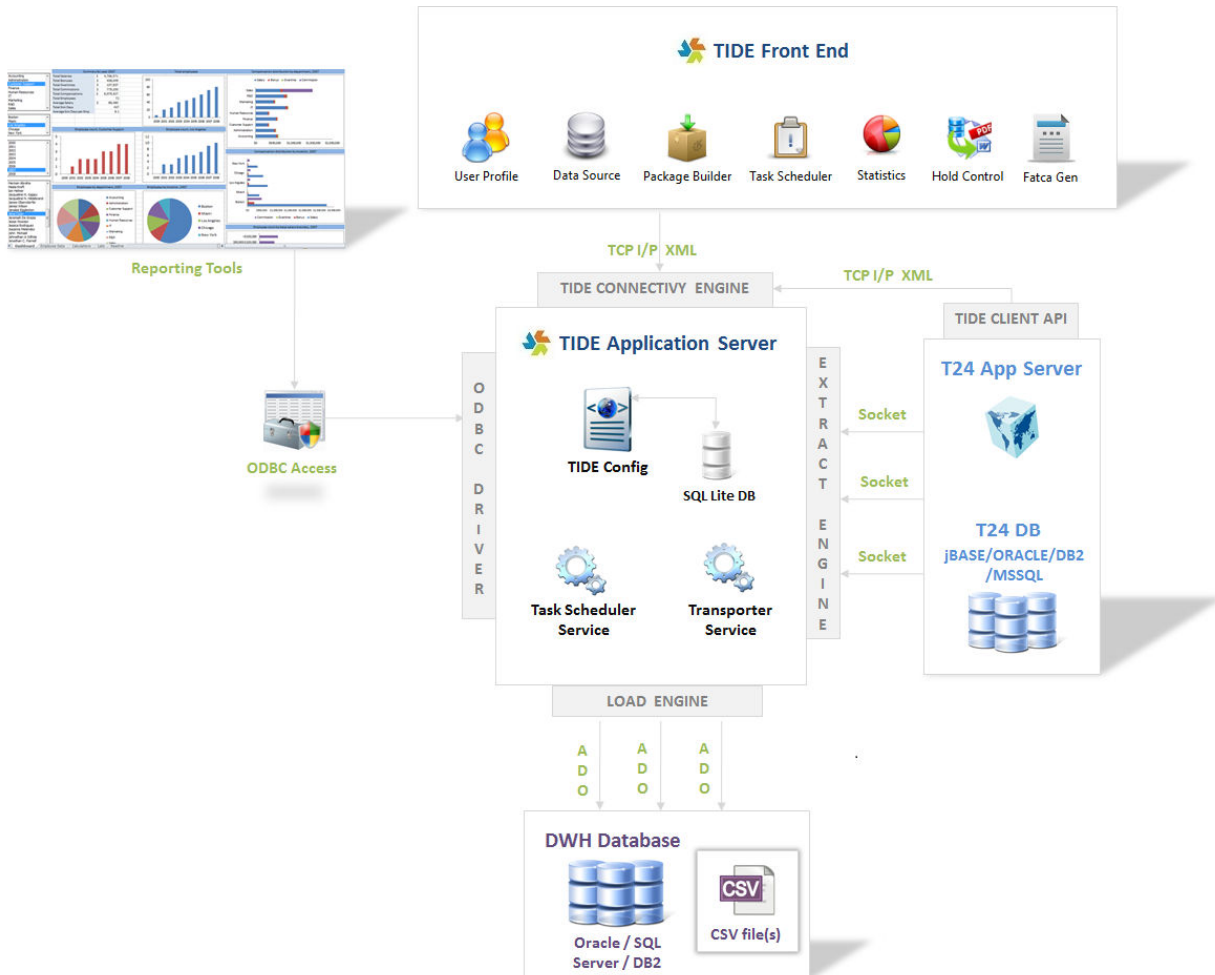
TIDE Front End

User Profile
Data Source
Package Builder
Task Scheduler
Statistics
Hold Control
Fatca Gen

Reporting Tools

TCP I/P XML

TCP I/P XML

TIDE CONNECTIVY ENGINE

TIDE CLIENT API

TIDE Application Server

ODBC DRIVER

EXTRACT ENGINE

TIDE Config

SQL Lite DB

Task Scheduler Service

Transporter Service

ODBC Access

T24 App Server

Socket
Socket
Socket

T24 DB
jBASE/ORACLE/DB2 /MSSQL

LOAD ENGINE

ADO
ADO
ADO

DWH Database

Oracle / SQL Server / DB2

CSV

CSV file(s)